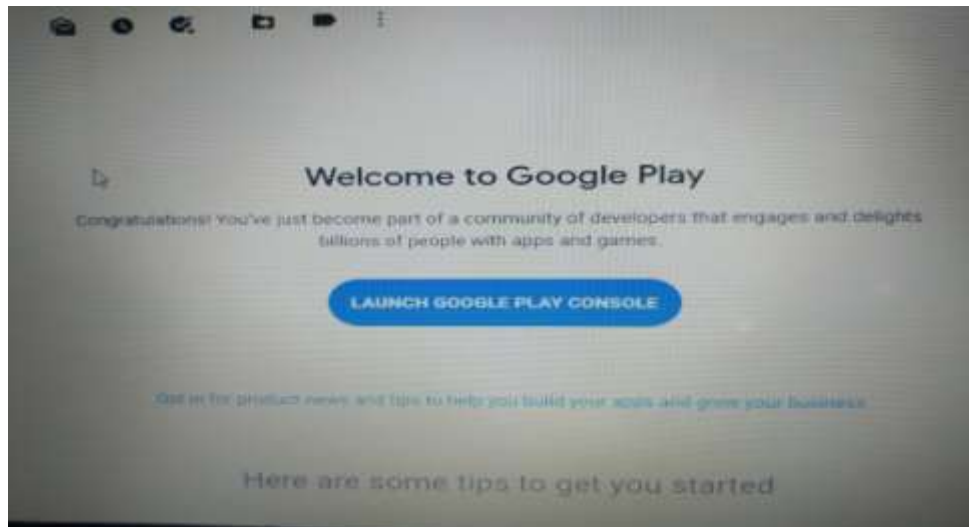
Welcome to Google Play

Congratulations! You've just become part of a community of developers that engages and delights billions of people with apps and games.

LAUNCH GOOGLE PLAY CONSOLE

Opt in for product news and tips to help you build your apps and grow your business

Here are some tips to get you started